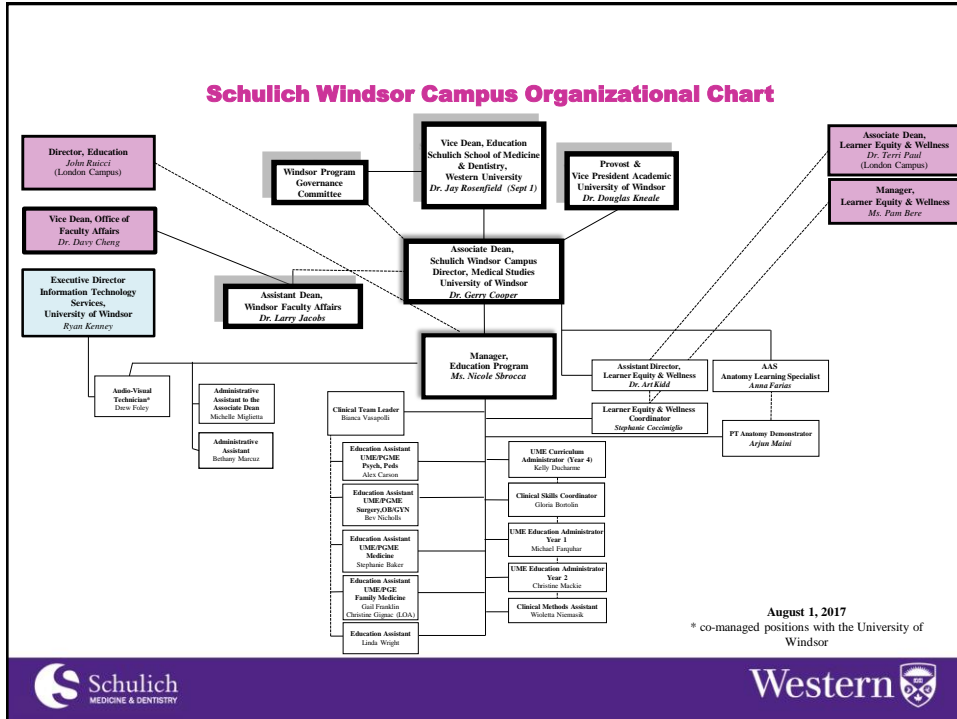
Schulich Windsor Campus Organizational Chart

Director, Education
John Ruicci
(London Campus)

Vice Dean, Office of Faculty Affairs
Dr. Davy Cheng

Executive Director Information Technology Services, University of Windsor
Ryan Kenney

Windsor Program Governance Committee

Vice Dean, Education
Schulich School of Medicine & Dentistry, Western University
Dr. Jay Rosenfield (Sept 1)

Provost & Vice President Academic University of Windsor
Dr. Douglas Kneale

Associate Dean, Learner Equity & Wellness
Dr. Terri Paul
(London Campus)

Manager, Learner Equity & Wellness
Ms. Pam Bere

Associate Dean, Schulich Windsor Campus
Director, Medical Studies
University of Windsor
Dr. Gerry Cooper

Assistant Dean, Windsor Faculty Affairs
Dr. Larry Jacobs

Manager, Education Program
Ms. Nicole Sbrocca

Audio-Visual Technician*
Drew Foley

Administrative Assistant to the Associate Dean
Michelle Miglietta

Administrative Assistant
Bethany Marcuz

Clinical Team Leader
Bianca Vasapolli

Assistant Director, Learner Equity & Wellness
Dr. Art Kidd

AAS
Anatomy Learning Specialist
Anna Farias

Learner Equity & Wellness Coordinator
Stephanie Coccimiglio

PT Anatomy Demonstrator
Arjun Maini

Education Assistant UME/PGME Psych, Peds
Alex Carson

Education Assistant UME/PGME Surgery,OB/GYN
Bev Nicholls

Education Assistant UME/PGME Medicine
Stephanie Baker

Education Assistant UME/PGE Family Medicine
Gail Franklin
Christine Gignac (LOA)

Education Assistant
Linda Wright

UME Curriculum Administrator (Year 4)
Kelly Ducharme

Clinical Skills Coordinator
Gloria Bortolin

UME Education Administrator Year 1
Michael Farquhar

UME Education Administrator Year 2
Christine Mackie

Clinical Methods Assistant
Wioletta Niemasik

August 1, 2017
* co-managed positions with the University of Windsor

Schulich
MEDICINE & DENTISTRY

Western